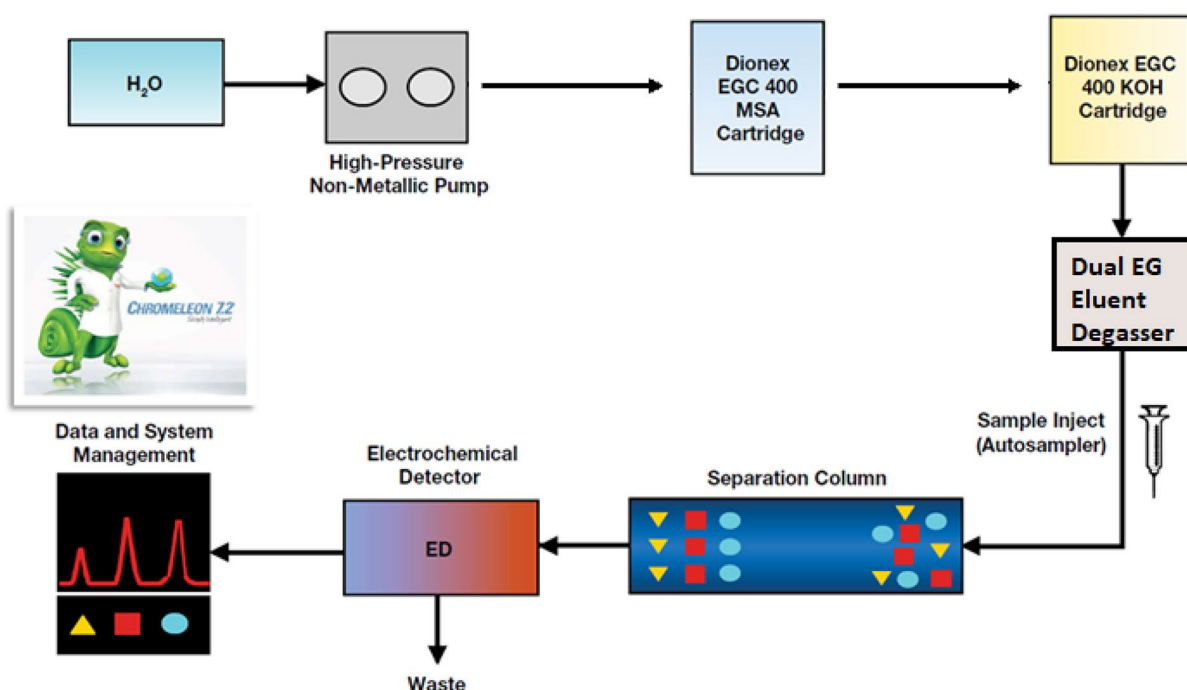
$H_2O$

High-Pressure Non-Metallic Pump

Dionex EGC 400 MSA Cartridge

Dionex EGC 400 KOH Cartridge

Dual EG Eluent Degasser

CHROMELEON 7.2
Simply Intelligent

Sample Inject (Autosampler)

Data and System Management

Electrochemical Detector

ED

Separation Column

Waste